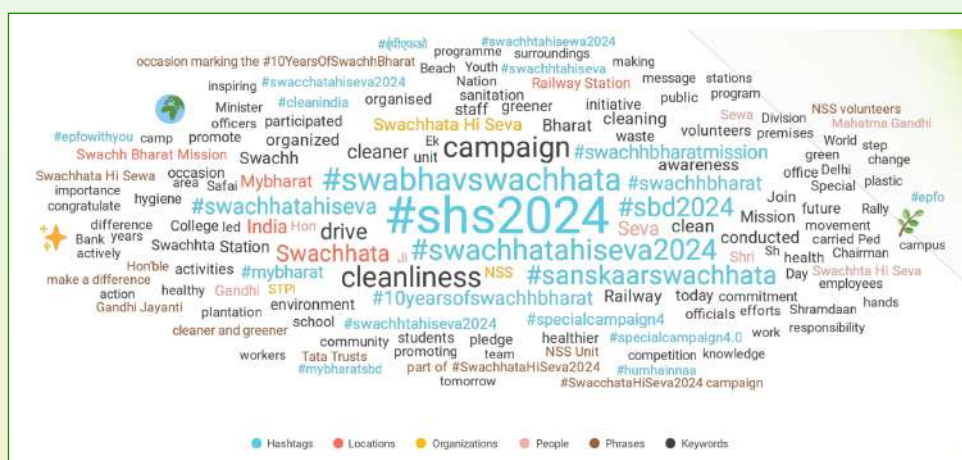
#स्वच्छता #swachhtahiseva2024 occasion marking the #10YearsOfSwachhBharat programme surroundings making Beach Youth #swachhtahiseva inspiring #swacchatahiseva2024 Nation Railway Station message stations sanitation Minister #cleanindia organised staff greener initiative public program officers participated Sewa Division NSS volunteers #epfowithyou camp promote Swachhata Hi Seva Bharat cleaning premises Mahatma Gandhi organized waste volunteers World Swachh Bharat Mission Swachh Ek cleaner unit campaign #swachhbharatmission green step Swachhata Hi Sewa occasion awareness office Delhi change importance area Safai Mybharat #swabhavswachhata #swachhbharat Special plastic congratulate hygiene Join #epfo #swachhatahiseva #shs2024 #sbd2024 future Rally difference College led Mission movement Bank years India Hon clean conducted carried Ped actively Swachhta Station Swachhata Ji #swachhatahiseva2024 Seva Sh health Chairman campus Shri Hon'ble activities #mybharat cleanliness NSS #sanskaarswachhata Day Swachhta Hi Seva make a difference healthy Gandhi STPI #10yearsofswachhbharat Railway today commitment employees action environment officials efforts Shramdaan hands Gandhi Jayanti plantation school #swachhtahiseva2024 #specialcampaign4 work responsibility cleaner and greener community students pledge healthier #specialcampaign4.0 workers Tata Trusts promoting team NSS Unit competition knowledge #mybharatsbd part of #SwachhataHiSeva2024 #humhainnaa tomorrow #SwacchataHiSeva2024 campaign

Hashtags Locations Organizations People Phrases Keywords